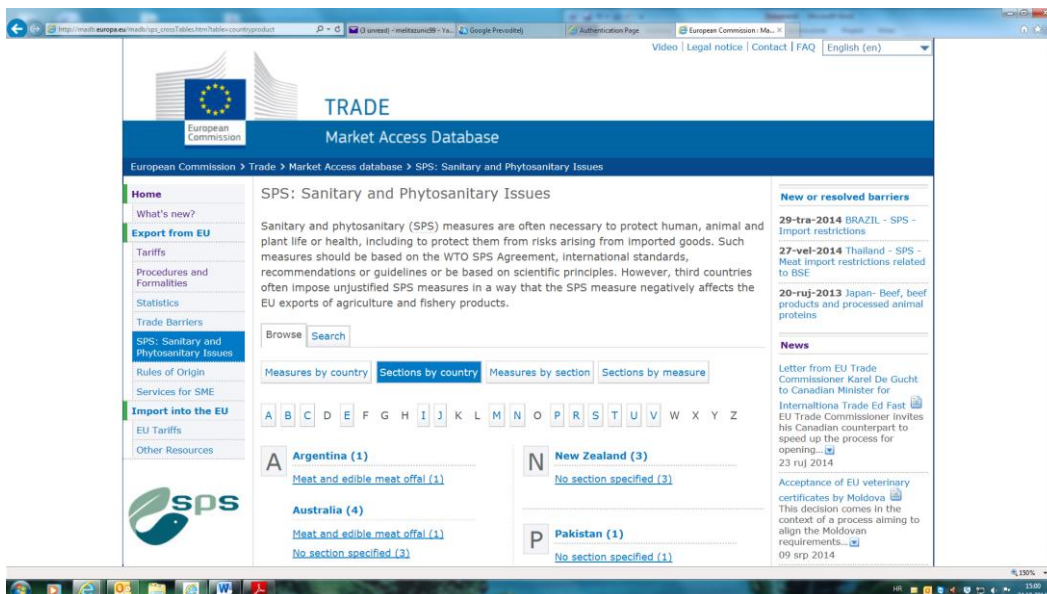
http://madb.europa.eu/madb/sps_crossTables.htm?table=country/product
(3 unread) - melitazunic99 - Ya...
Google Prevoditelj
Authentication Page
European Commission : Ma...

Video | Legal notice | Contact | FAQ | English (en)

European Commission

TRADE

Market Access Database

European Commission > Trade > Market Access database > SPS: Sanitary and Phytosanitary Issues

Home
What's new?
Export from EU
Tariffs
Procedures and Formalities
Statistics
Trade Barriers
SPS: Sanitary and Phytosanitary Issues
Rules of Origin
Services for SME
Import into the EU
EU Tariffs
Other Resources

SPS

SPS: Sanitary and Phytosanitary Issues

Sanitary and phytosanitary (SPS) measures are often necessary to protect human, animal and plant life or health, including to protect them from risks arising from imported goods. Such measures should be based on the WTO SPS Agreement, international standards, recommendations or guidelines or be based on scientific principles. However, third countries often impose unjustified SPS measures in a way that the SPS measure negatively affects the EU exports of agriculture and fishery products.

Browse | Search

Measures by country | Sections by country | Measures by section | Sections by measure

A B C D E F G H I J K L M N O P R S T U V W X Y Z

A
Argentina (1)
Meat and edible meat offal (1)
Australia (4)
Meat and edible meat offal (1)
No section specified (3)

N
New Zealand (3)
No section specified (3)

P
Pakistan (1)
No section specified (1)

New or resolved barriers

29-tra-2014 BRAZIL - SPS - Import restrictions

27-vel-2014 Thailand - SPS - Meat import restrictions related to BSE

20-ruj-2013 Japan- Beef, beef products and processed animal proteins

News

Letter from EU Trade Commissioner Karel De Gucht to Canadian Minister for Internaltiona Trade Ed Fast
EU Trade Commissioner invites his Canadian counterpart to speed up the process for opening...
23 ruj 2014

Acceptance of EU veterinary certificates by Moldova
This decision comes in the context of a process aiming to align the Moldovan requirements...
09 srp 2014

150%
HR
15:00